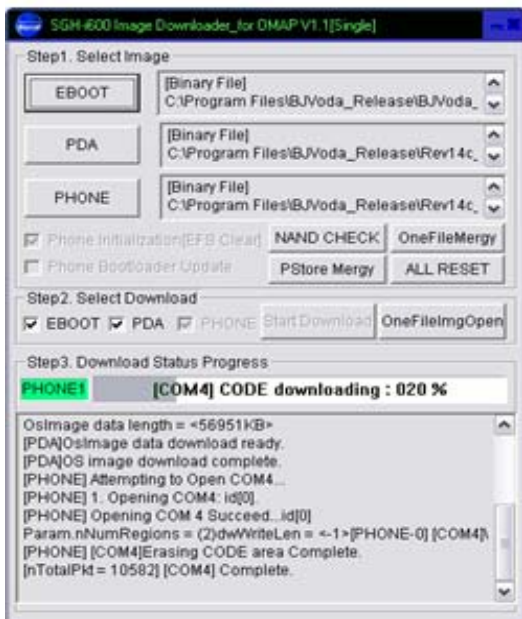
SGH-i600 Image Downloader_for OMAP V1.1[Single]

Step1. Select Image

EBOOT

[Binary File]
C:\Program Files\BJVoda_Release\BJVoda_

PDA

[Binary File]
C:\Program Files\BJVoda_Release\Rev14c_

PHONE

[Binary File]
C:\Program Files\BJVoda_Release\Rev14c_

Phone Initialization[EFS Clear]

NAND CHECK

OneFileMergy

Phone Bootloader Update

PStore Mergy

ALL RESET

Step2. Select Download

EBOOT PDA PHONE Start Download OneFileImgOpen

Step3. Download Status Progress

PHONE1 [COM4] CODE downloading : 020 %

OsImage data length = <56951KB>
[PDA]OsImage data download ready.
[PDA]OS image download complete.
[PHONE] Attempting to Open COM4...
[PHONE] 1. Opening COM4: id[0].
[PHONE] Opening COM 4 Succeed...id[0]
Param.nNumRegions = (2)dwWriteLen = <-1>[PHONE-0] [COM4]\
[PHONE] [COM4]Erasing CODE area Complete.
[nTotalPkt = 10582] [COM4] Complete.